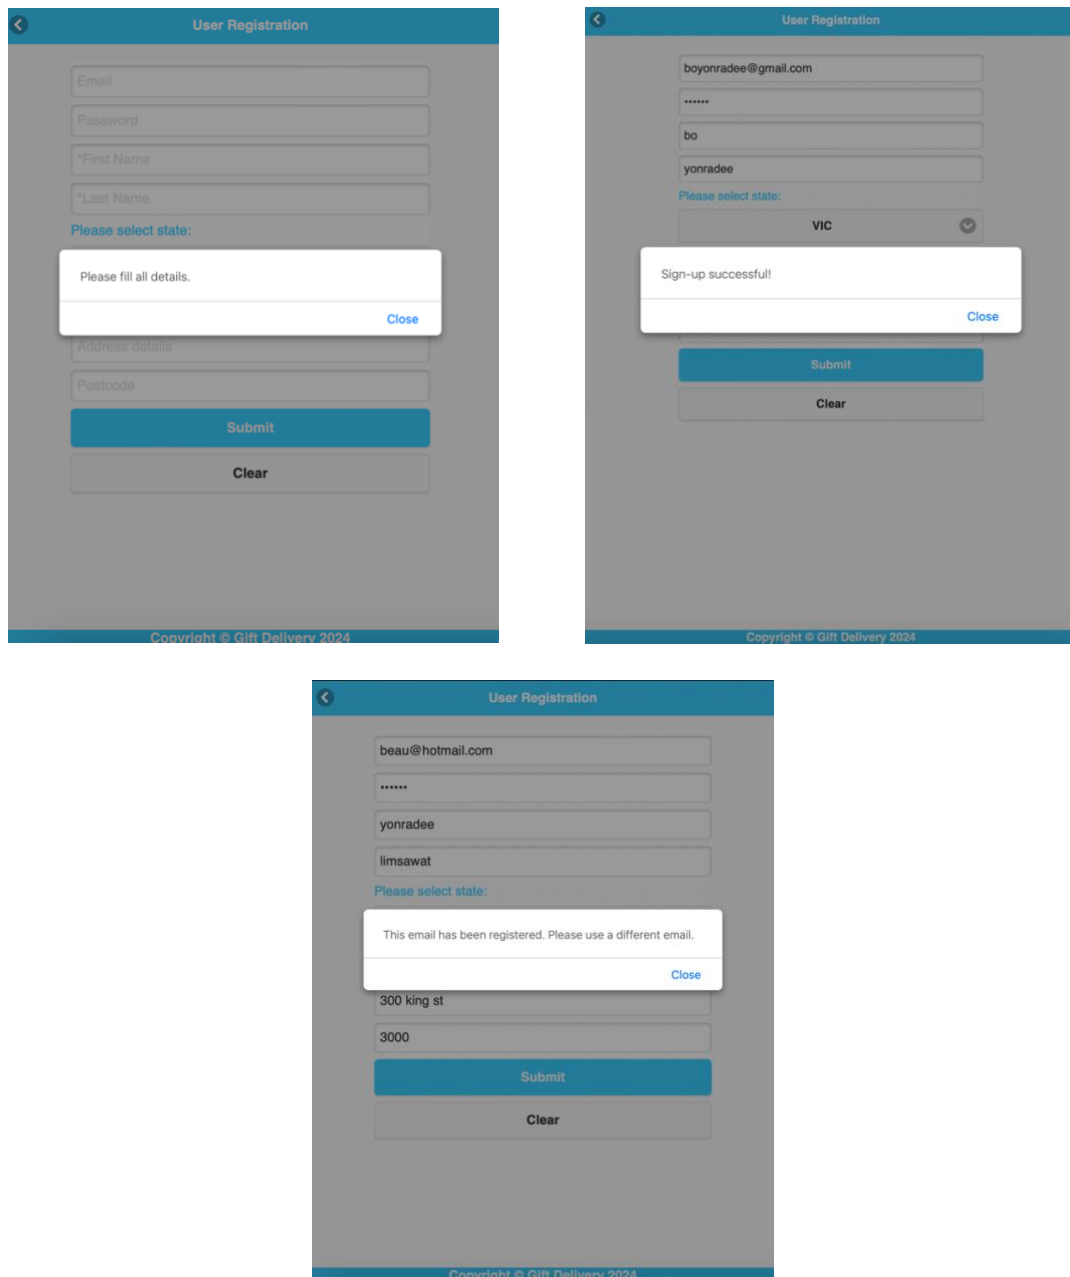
User Registration

Email

Password

*First Name

*Last Name

Please select state:

Please fill all details.

Close

Address details

Postcode

Submit

Clear

Copyright © Gift Delivery 2024

User Registration

boyonradee@gmail.com

••••••

bo

yonradee

Please select state:

VIC

Sign-up successful!

Close

Submit

Clear

Copyright © Gift Delivery 2024

User Registration

beau@hotmail.com

••••••

yonradee

limsawat

Please select state:

This email has been registered. Please use a different email.

Close

300 king st

3000

Submit

Clear

Copyright © Gift Delivery 2024